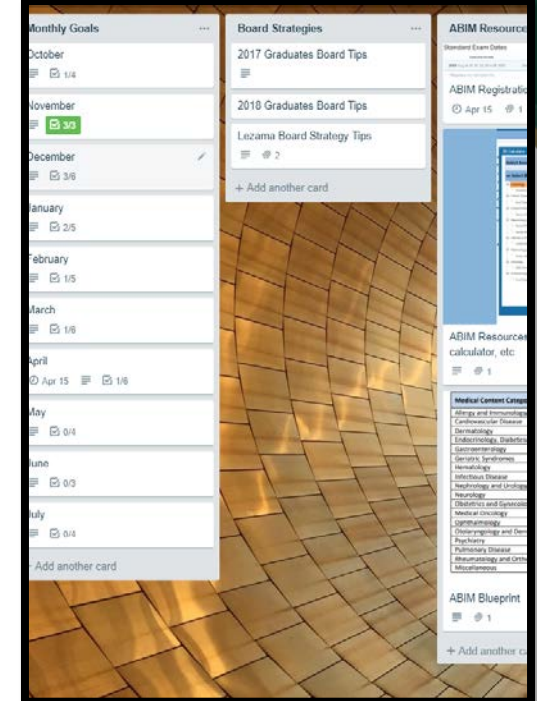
Monthly Goals ...

October
1/4

November
3/3

December
3/6

January
2/5

February
1/5

March
1/6

April
Apr 15 1/6

May
0/4

June
0/3

July
0/4

+ Add another card

Board Strategies ...

2017 Graduates Board Tips

2018 Graduates Board Tips

Lezama Board Strategy Tips
2

+ Add another card

ABIM Resource

Standard Exam Dates

ABIM Registrati
Apr 15 1

ABIM Resource calculator, etc
1

Medical Content Catego
Allergy and Immunology
Cardiovascular Disease
Dermatology
Endocrinology, Diabetes
Gastroenterology
Geriatric Syndromes
Hematology
Infectious Disease
Nephrology and Urology
Neurology
Obstetrics and Gynecolo
Medical Oncology
Ophthalmology
Otolaryngology and Den
Psychiatry
Pulmonary Disease
Rheumatology and Ortho
Miscellaneous

ABIM Blueprint
1

+ Add another c